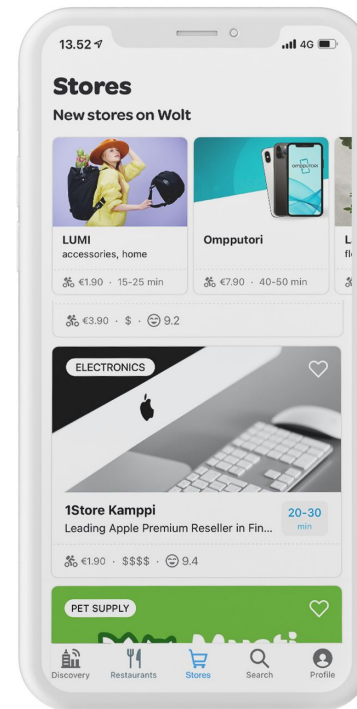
13.52

4G

Stores

New stores on Wolt

LUMI
accessories, home

€1.90 · 15-25 min

Ompputori

€7.90 · 40-50 min

L
fl

€3.90 · $ · 9.2

ELECTRONICS

1Store Kamppi
Leading Apple Premium Reseller in Fin...

20-30
min

€1.90 · $$$$ · 9.4

PET SUPPLY

Discovery
Restaurants
Stores
Search
Profile